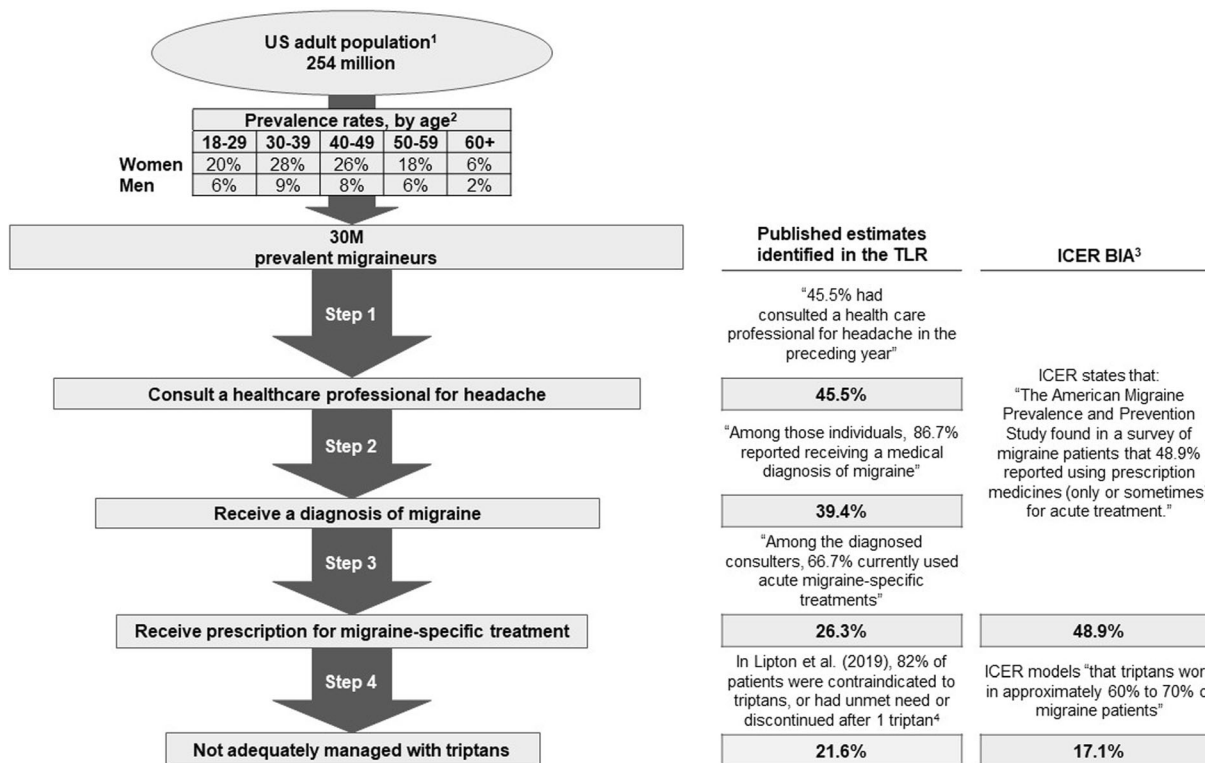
US adult population$^1$
254 million

Prevalence rates, by age$^2$

| | 18-29 | 30-39 | 40-49 | 50-59 | 60+ |
|---|---|---|---|---|---|
| Women | 20% | 28% | 26% | 18% | 6% |
| Men | 6% | 9% | 8% | 6% | 2% |

30M
prevalent migraineurs

Step 1

Consult a healthcare professional for headache

Step 2

Receive a diagnosis of migraine

Step 3

Receive prescription for migraine-specific treatment

Step 4

Not adequately managed with triptans

Published estimates identified in the TLR

"45.5% had consulted a health care professional for headache in the preceding year"

45.5%

"Among those individuals, 86.7% reported receiving a medical diagnosis of migraine"

39.4%

"Among the diagnosed consulters, 66.7% currently used acute migraine-specific treatments"

26.3%

In Lipton et al. (2019), 82% of patients were contraindicated to triptans, or had unmet need or discontinued after 1 triptan$^4$

21.6%

ICER BIA$^3$

ICER states that: "The American Migraine Prevalence and Prevention Study found in a survey of migraine patients that 48.9% reported using prescription medicines (only or sometimes for acute treatment."

48.9%

ICER models "that triptans wor in approximately 60% to 70% c migraine patients"

17.1%